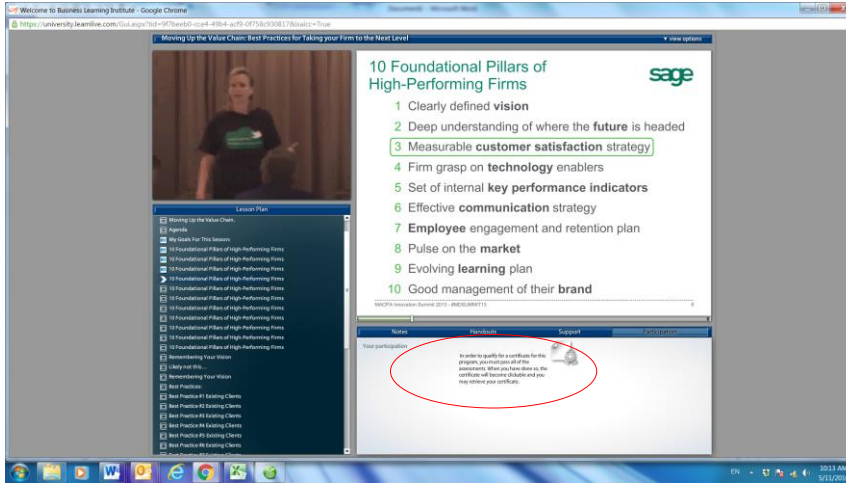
Welcome to Business Learning Institute - Google Chrome

https://university.learnlive.com/Gui.aspx?bid=9f76eeb0-cce4-49b4-acf9-0f758c930817&isalcc=True

Moving Up the Value Chain: Best Practices for Taking your Firm to the Next Level

▾ view options

10 Foundational Pillars of High-Performing Firms

sage

1 Clearly defined **vision**

2 Deep understanding of where the **future** is headed

3 Measurable **customer satisfaction** strategy

4 Firm grasp on **technology** enablers

5 Set of internal **key performance indicators**

6 Effective **communication** strategy

7 **Employee** engagement and retention plan

8 Pulse on the **market**

9 Evolving **learning** plan

10 Good management of their **brand**

MACPA Innovation Summit 2013 · #MDSUMMIT13

Lesson Plan

Moving Up the Value Chain:
Agenda
My Goals For This Session:
10 Foundational Pillars of High-Performing Firms
10 Foundational Pillars of High-Performing Firms
10 Foundational Pillars of High-Performing Firms
10 Foundational Pillars of High-Performing Firms
10 Foundational Pillars of High-Performing Firms
10 Foundational Pillars of High-Performing Firms
10 Foundational Pillars of High-Performing Firms
10 Foundational Pillars of High-Performing Firms
10 Foundational Pillars of High-Performing Firms
10 Foundational Pillars of High-Performing Firms
10 Foundational Pillars of High-Performing Firms
10 Foundational Pillars of High-Performing Firms
Remembering Your Vision
Likely not this...
Remembering Your Vision
Best Practices:
Best Practice #1 Existing Clients
Best Practice #2 Existing Clients
Best Practice #3 Existing Clients
Best Practice #4 Existing Clients
Best Practice #5 Existing Clients
Best Practice #6 Existing Clients

Notes | Handouts | Support | Participation

Your participation

In order to qualify for a certificate for this program, you must pass all of the assessments. When you have done so, this certificate will become clickable and you may retrieve your certificate.

EN 10:11 AM 5/11/201